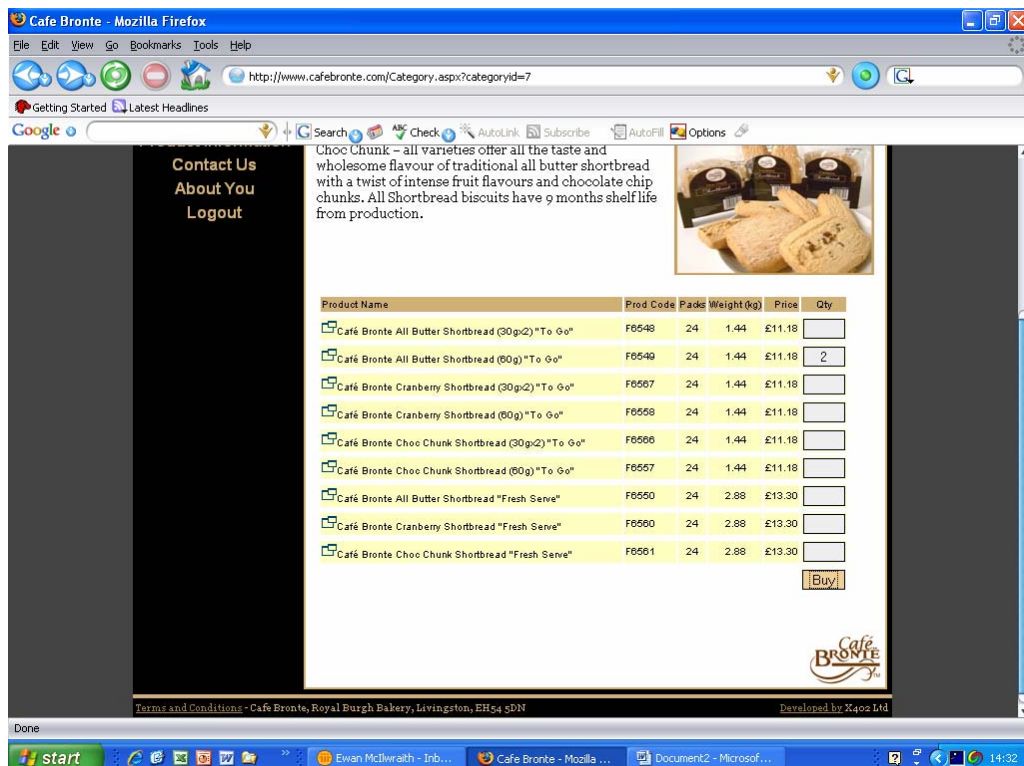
Cafe Bronte - Mozilla Firefox

File Edit View Go Bookmarks Tools Help

http://www.cafebronte.com/Category.aspx?categoryid=7

Getting Started Latest Headlines

Google Search Check AutoLink Subscribe AutoFill Options

Contact Us
About You
Logout

Choc Chunk – all varieties offer all the taste and wholesome flavour of traditional all butter shortbread with a twist of intense fruit flavours and chocolate chip chunks. All Shortbread biscuits have 9 months shelf life from production.

| Product Name | Prod Code | Packs | Weight (kg) | Price | Qty |
|---|---|---|---|---|---|
| Café Bronte All Butter Shortbread (30gx2) "To Go" | F6548 | 24 | 1.44 | £11.18 | |
| Café Bronte All Butter Shortbread (60g) "To Go" | F6549 | 24 | 1.44 | £11.18 | 2 |
| Café Bronte Cranberry Shortbread (30gx2) "To Go" | F6567 | 24 | 1.44 | £11.18 | |
| Café Bronte Cranberry Shortbread (60g) "To Go" | F6558 | 24 | 1.44 | £11.18 | |
| Café Bronte Choc Chunk Shortbread (30gx2) "To Go" | F6566 | 24 | 1.44 | £11.18 | |
| Café Bronte Choc Chunk Shortbread (60g) "To Go" | F6557 | 24 | 1.44 | £11.18 | |
| Café Bronte All Butter Shortbread "Fresh Serve" | F6550 | 24 | 2.88 | £13.30 | |
| Café Bronte Cranberry Shortbread "Fresh Serve" | F6560 | 24 | 2.88 | £13.30 | |
| Café Bronte Choc Chunk Shortbread "Fresh Serve" | F6561 | 24 | 2.88 | £13.30 | |

Buy

Café Bronte

Terms and Conditions - Cafe Bronte, Royal Burgh Bakery, Livingston, EH54 5DN

Developed by X402 Ltd

Done

start | Ewan McIlwraith - Inb... | Cafe Bronte - Mozilla ... | Document2 - Microsof... | 14:32